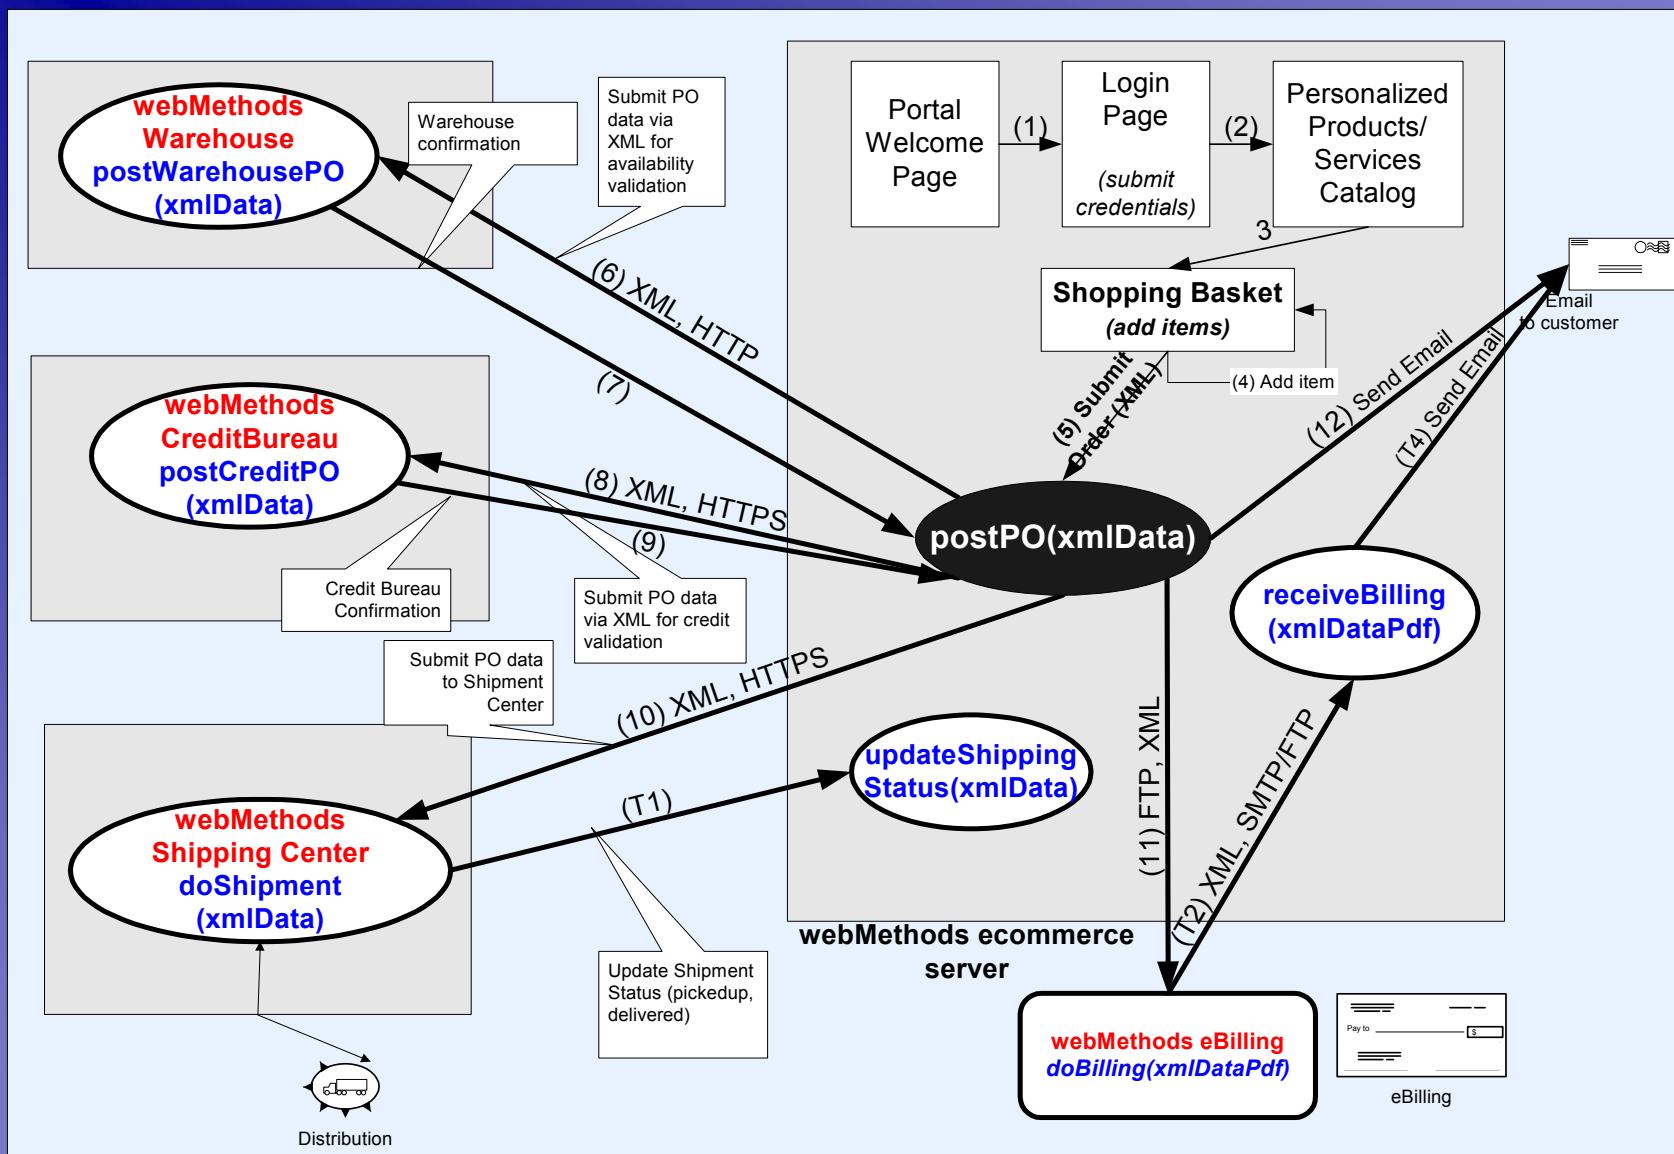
webMethods Warehouse postWarehousePO (xmlData)

Warehouse confirmation

Submit PO data via XML for availability validation

Portal Welcome Page

(1)

Login Page

(submit credentials)

(2)

Personalized Products/ Services Catalog

3

Shopping Basket (add items)

(4) Add item

(5) Submit Order (XML)

(6) XML, HTTP

(7)

webMethods CreditBureau postCreditPO (xmlData)

(8) XML, HTTPS

(9)

postPO(xmlData)

Credit Bureau Confirmation

Submit PO data via XML for credit validation

(12) Send Email

(T4) Send Email

Email to customer

receiveBilling (xmlDataPdf)

Submit PO data to Shipment Center

(10) XML, HTTPS

updateShipping Status(xmlData)

(T1)

webMethods Shipping Center doShipment (xmlData)

(11) FTP, XML

(T2) XML, SMTP/FTP

webMethods ecommerce server

Update Shipment Status (pickedup, delivered)

webMethods eBilling doBilling(xmlDataPdf)

Pay to

$

eBilling

Distribution